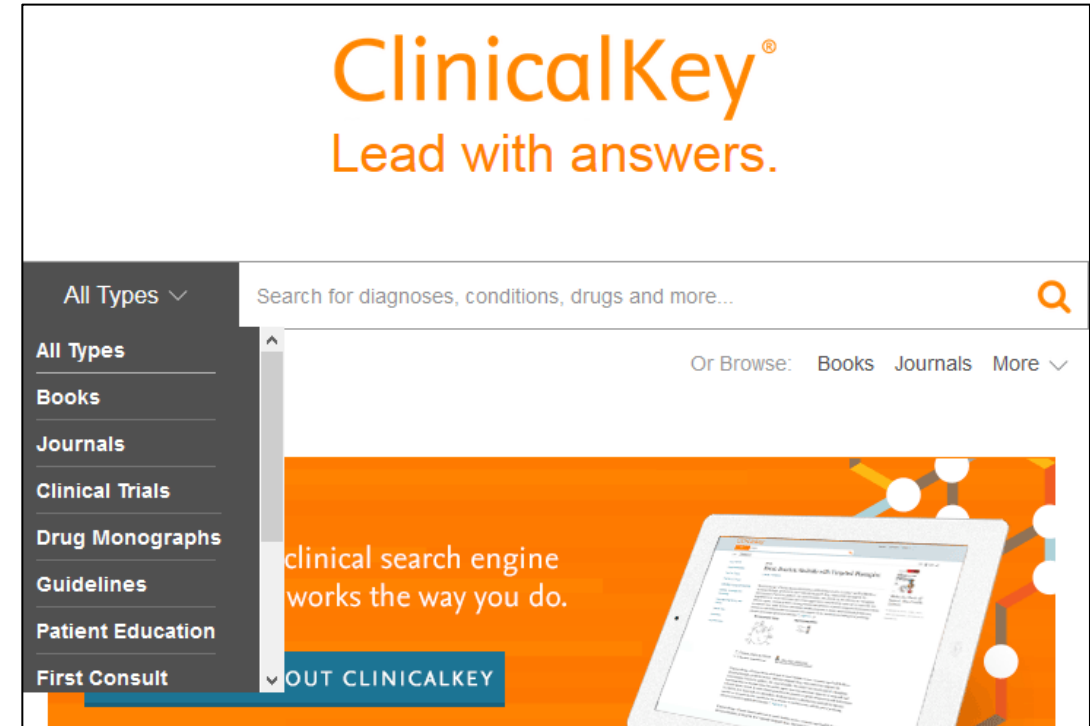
ClinicalKey®
Lead with answers.

All Types

Search for diagnoses, conditions, drugs and more...

All Types
Books
Journals
Clinical Trials
Drug Monographs
Guidelines
Patient Education
First Consult

Or Browse: Books Journals More

clinical search engine
works the way you do.

OUT CLINICALKEY